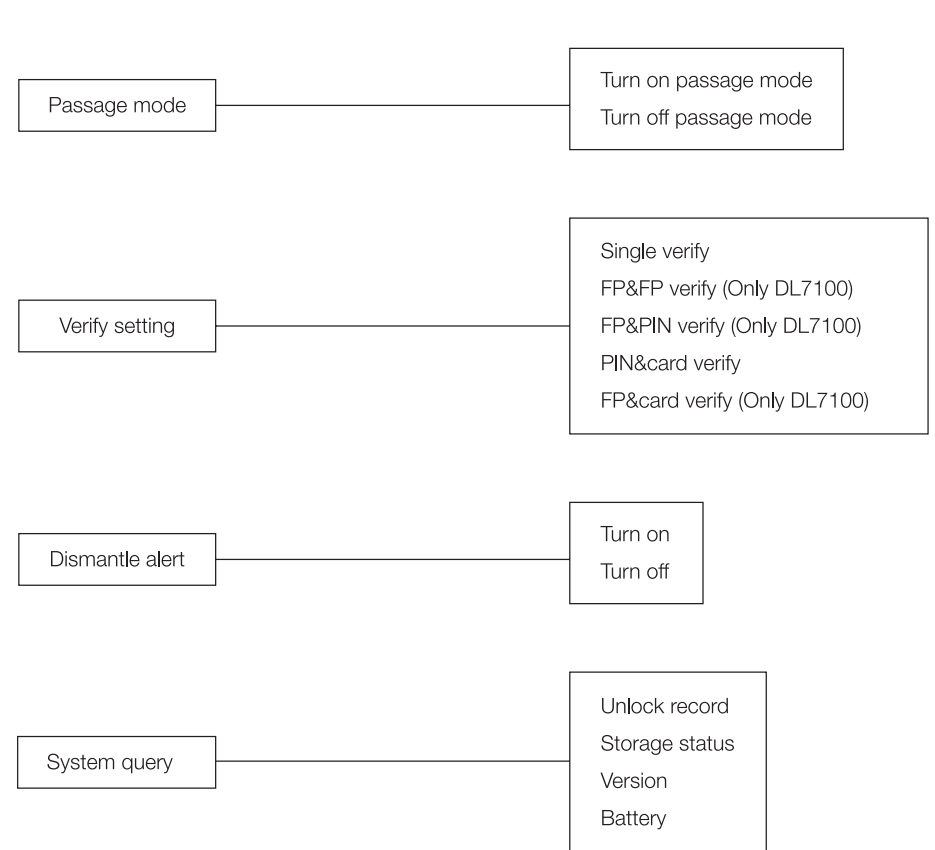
Passage mode

Turn on passage mode
Turn off passage mode

Verify setting

Single verify
FP&FP verify (Only DL7100)
FP&PIN verify (Only DL7100)
PIN&card verify
FP&card verify (Only DL7100)

Dismantle alert

Turn on
Turn off

System query

Unlock record
Storage status
Version
Battery